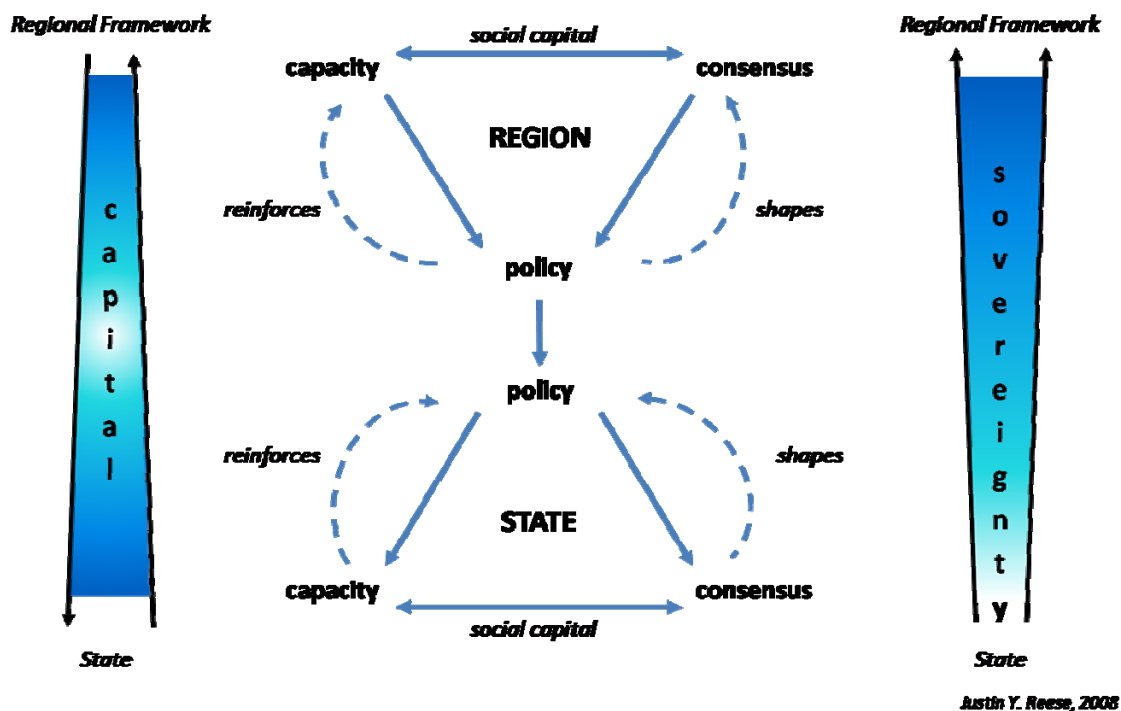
Regional Framework

capital

State

social capital

capacity

consensus

REGION

reinforces

shapes

policy

policy

reinforces

shapes

STATE

capacity

consensus

social capital

Regional Framework

sovereignty

State

Justin Y. Reese, 2008